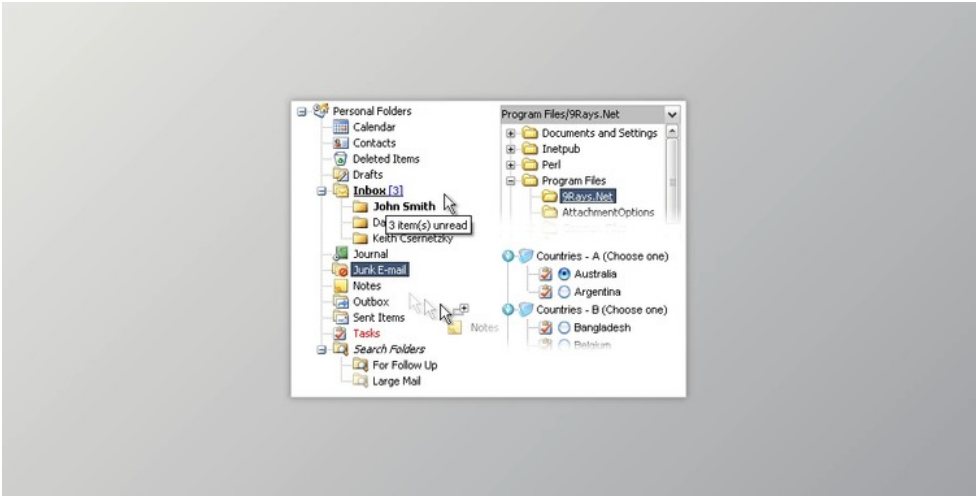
Personal Folders
Calendar
Contacts
Deleted Items
Drafts
Inbox [3]
John Smith
Da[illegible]
3 item(s) unread
Keith Csernetzky
Journal
Junk E-mail
Notes
Outbox
Sent Items
Tasks
Search Folders
For Follow Up
Large Mail
Notes

Program Files/9Rays.Net
Documents and Settings
Inetpub
Perl
Program Files
9Rays.Net
AttachmentOptions
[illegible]
Countries - A (Choose one)
Australia
Argentina
Countries - B (Choose one)
Bangladesh
Belgium